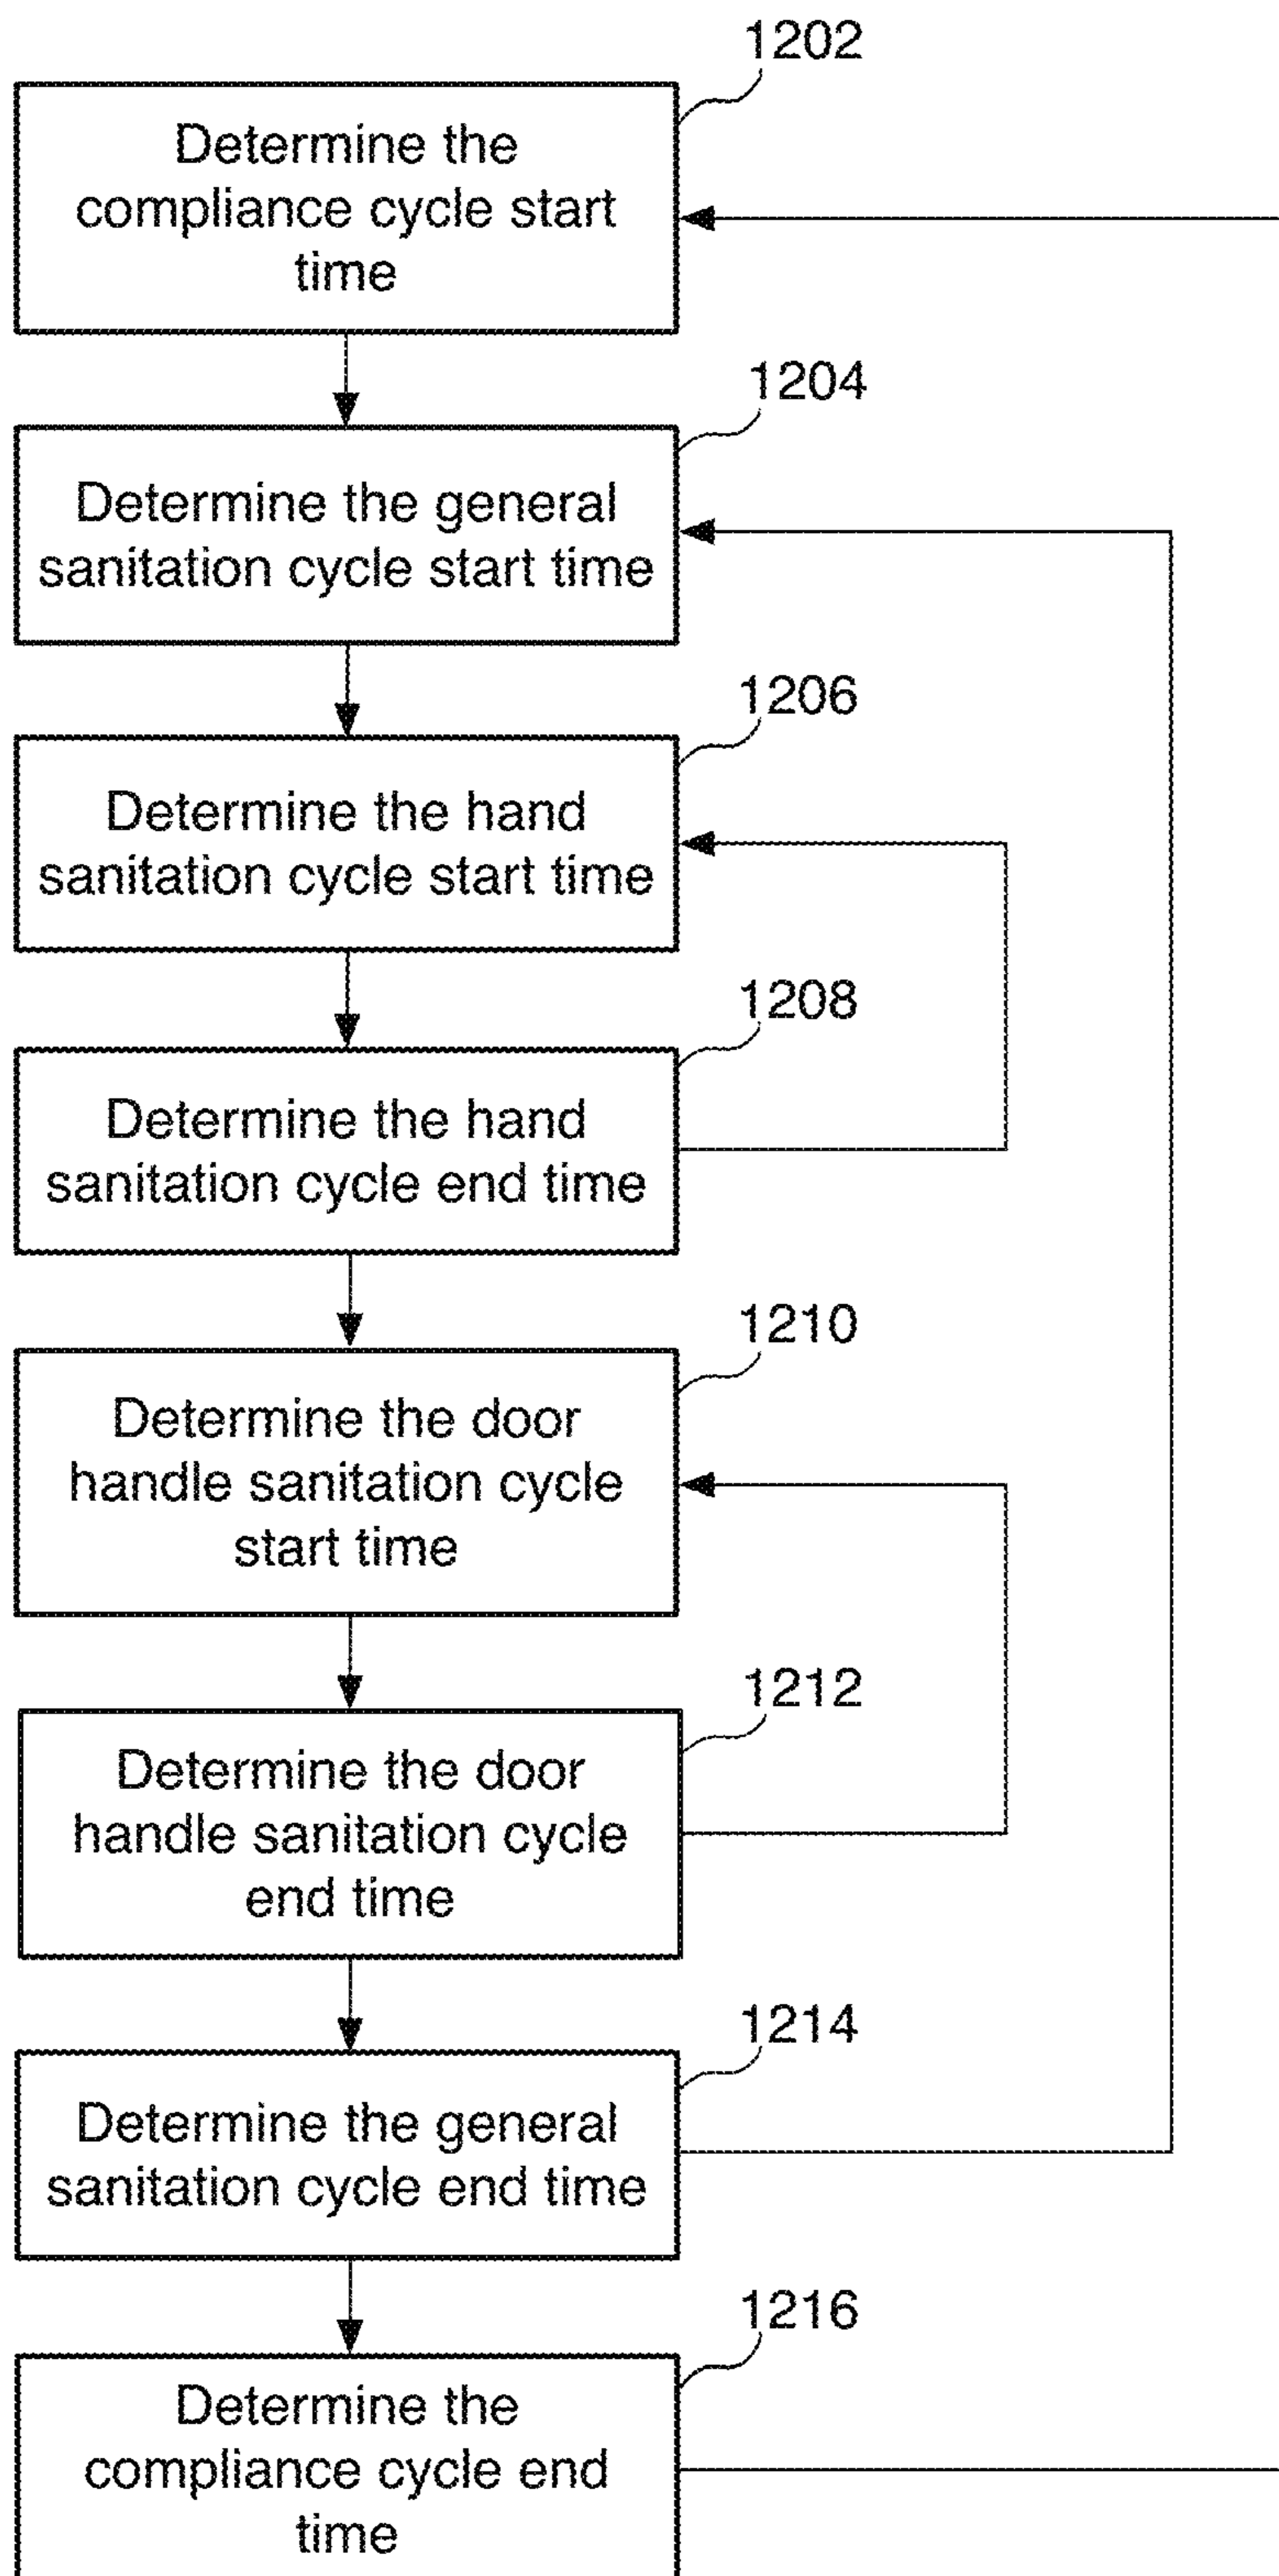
1202
Determine the compliance cycle start time

1204
Determine the general sanitation cycle start time

1206
Determine the hand sanitation cycle start time

1208
Determine the hand sanitation cycle end time

1210
Determine the door handle sanitation cycle start time

1212
Determine the door handle sanitation cycle end time

1214
Determine the general sanitation cycle end time

1216
Determine the compliance cycle end time